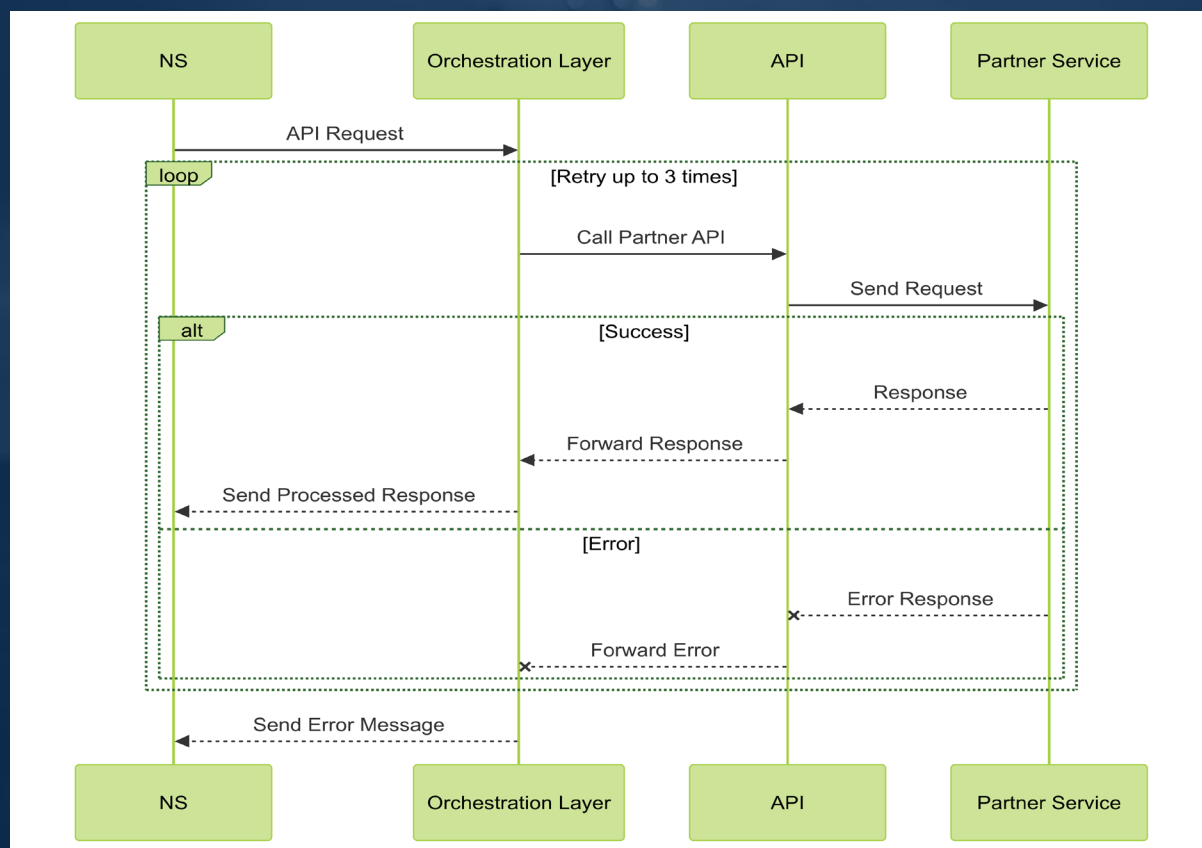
NS
Orchestration Layer
API
Partner Service

API Request

loop
[Retry up to 3 times]

Call Partner API

Send Request

alt
[Success]

Response

Forward Response

Send Processed Response

[Error]

Error Response

Forward Error

Send Error Message

NS
Orchestration Layer
API
Partner Service